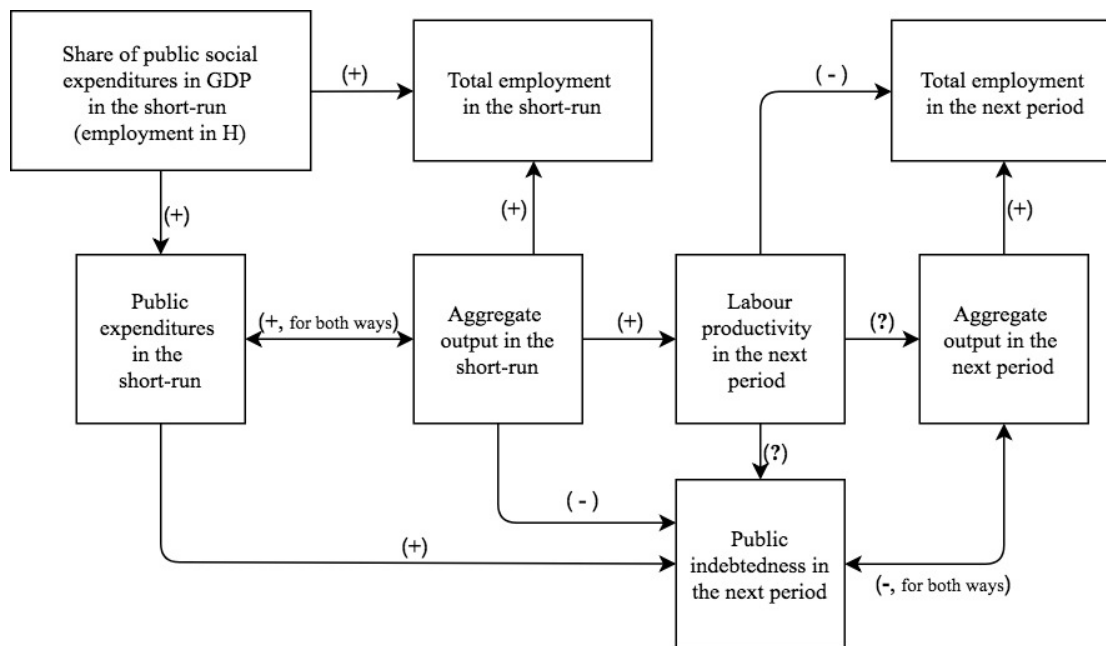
Share of public social expenditures in GDP in the short-run (employment in H)

(+)

Total employment in the short-run

( - )

Total employment in the next period

(+)

(+)

(+)

Public expenditures in the short-run

(+, for both ways)

Aggregate output in the short-run

(+)

Labour productivity in the next period

(?)

Aggregate output in the next period

(?)

( - )

(+)

Public indebtedness in the next period

(-, for both ways)